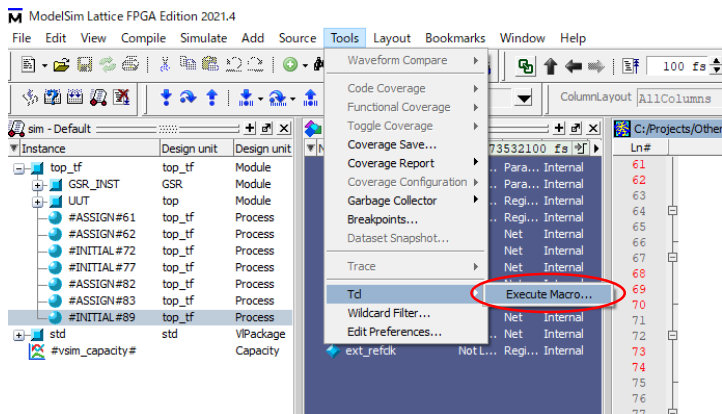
ModelSim Lattice FPGA Edition 2021.4

File Edit View Compile Simulate Add Source Tools Layout Bookmarks Window Help

100 fs

ColumnLayout AllColumns

sim - Default

| Instance | Design unit | Design unit |
|---|---|---|
| top_tf | top_tf | Module |
| GSR_INST | GSR | Module |
| UUT | top | Module |
| #ASSIGN#61 | top_tf | Process |
| #ASSIGN#62 | top_tf | Process |
| #INITIAL#72 | top_tf | Process |
| #INITIAL#77 | top_tf | Process |
| #ASSIGN#82 | top_tf | Process |
| #ASSIGN#83 | top_tf | Process |
| #INITIAL#89 | top_tf | Process |
| std | std | VlPackage |
| #vsim_capacity# | | Capacity |

Waveform Compare
Code Coverage
Functional Coverage
Toggle Coverage
Coverage Save...
Coverage Report
Coverage Configuration
Garbage Collector
Breakpoints...
Dataset Snapshot...
Trace
Tcl
Wildcard Filter...
Edit Preferences...

Execute Macro...

73532100 fs

Para... Internal
Para... Internal
Regi... Internal
Para... Internal
Internal
Internal
Net Internal
Net Internal
Net Internal
Net Internal
Net Internal
Net Internal
Regi... Internal
ext_refclk Not L... Regi... Internal

C:/Projects/Other

Ln#
61
62
63
64
65
66
67
68
69
70
71
72
73
74
75
76
77